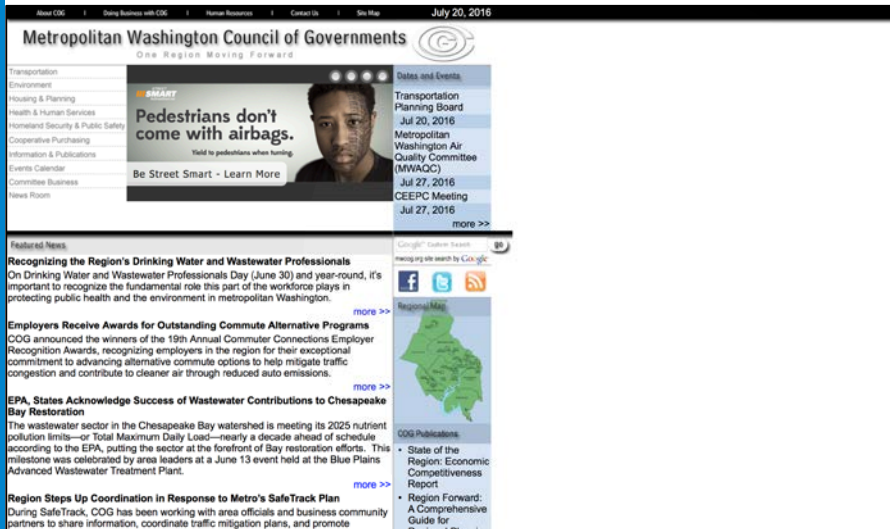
About COG | Doing Business with COG | Human Resources | Contact Us | Site Map July 20, 2016

Metropolitan Washington Council of Governments
One Region Moving Forward

Transportation
Environment
Housing & Planning
Health & Human Services
Homeland Security & Public Safety
Cooperative Purchasing
Information & Publications
Events Calendar
Committee Business
News Room

SMART
Pedestrians don't come with airbags.
Yield to pedestrians when turning.
Be Street Smart - Learn More

Dates and Events
Transportation Planning Board
Jul 20, 2016
Metropolitan Washington Air Quality Committee (MWAQC)
Jul 27, 2016
CEEPC Meeting
Jul 27, 2016
more >>

Featured News

Recognizing the Region's Drinking Water and Wastewater Professionals
On Drinking Water and Wastewater Professionals Day (June 30) and year-round, it's important to recognize the fundamental role this part of the workforce plays in protecting public health and the environment in metropolitan Washington.
more >>

Employers Receive Awards for Outstanding Commute Alternative Programs
COG announced the winners of the 19th Annual Commuter Connections Employer Recognition Awards, recognizing employers in the region for their exceptional commitment to advancing alternative commute options to help mitigate traffic congestion and contribute to cleaner air through reduced auto emissions.
more >>

EPA, States Acknowledge Success of Wastewater Contributions to Chesapeake Bay Restoration
The wastewater sector in the Chesapeake Bay watershed is meeting its 2025 nutrient pollution limits—or Total Maximum Daily Load—nearly a decade ahead of schedule according to the EPA, putting the sector at the forefront of Bay restoration efforts. This milestone was celebrated by area leaders at a June 13 event held at the Blue Plains Advanced Wastewater Treatment Plant.
more >>

Region Steps Up Coordination in Response to Metro's SafeTrack Plan
During SafeTrack, COG has been working with area officials and business community partners to share information, coordinate traffic mitigation plans, and promote

Google Custom Search go
mwcog.org site search by Google

Regional Map

COG Publications
• State of the Region: Economic Competitiveness Report
• Region Forward: A Comprehensive Guide for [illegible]